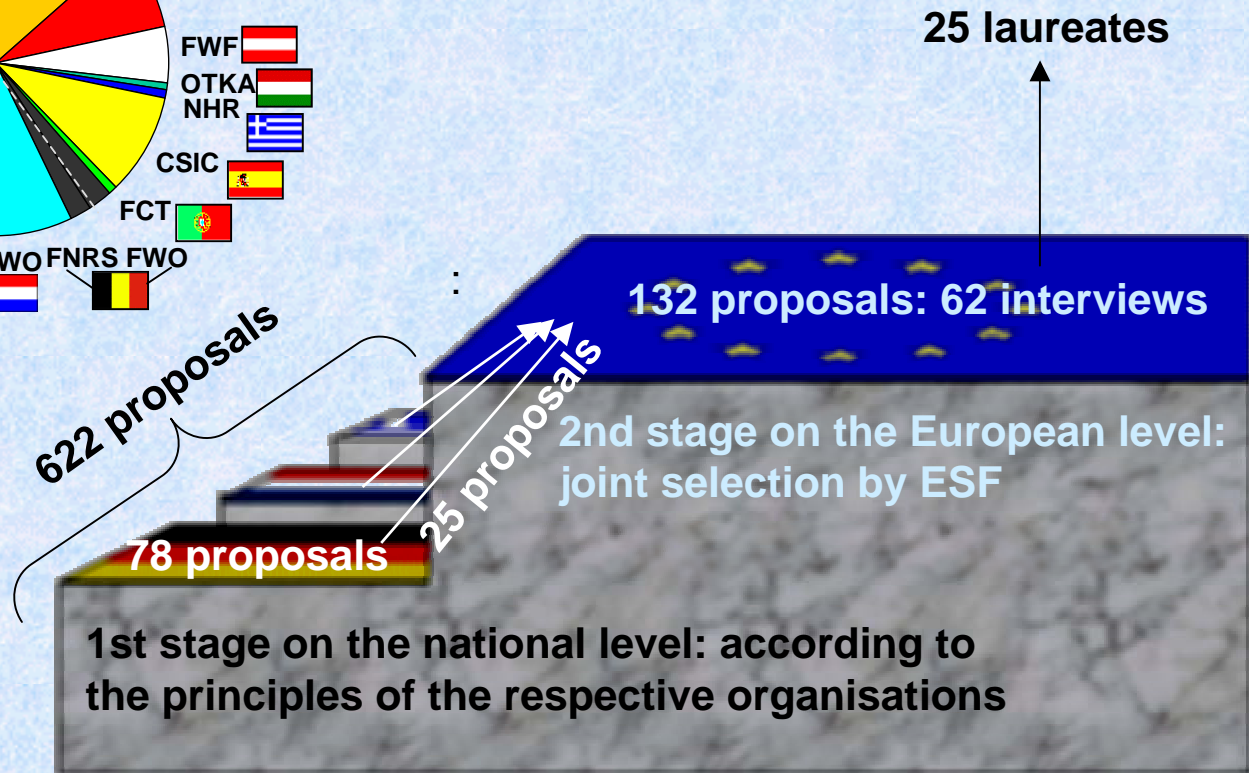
25 laureates

FWF
OTKA
NHR
CSIC
FCT
WO FNRS FWO

:

132 proposals: 62 interviews

622 proposals

25 proposals

2nd stage on the European level: joint selection by ESF

78 proposals

1st stage on the national level: according to the principles of the respective organisations